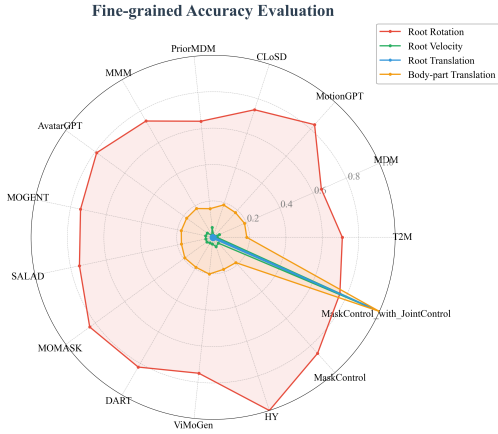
Fine-grained Accuracy Evaluation

Root Rotation
Root Velocity
Root Translation
Body-part Translation

PriorMDM
CLoSD
MMM
MotionGPT
AvatarGPT
MDM
1.0
0.8
0.6
0.4
0.2
MOGENT
T2M
SALAD
MaskControl_with_JointControl
MOMASK
MaskControl
DART
HY
ViMoGen